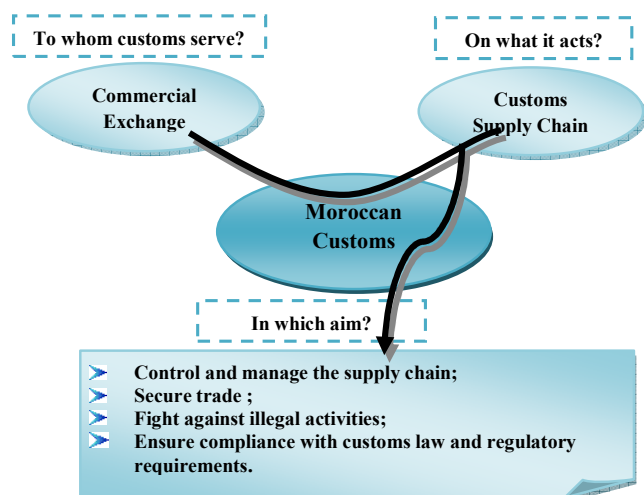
To whom customs serve?

On what it acts?

Commercial Exchange

Customs Supply Chain

Moroccan Customs

In which aim?

- Control and manage the supply chain;
- Secure trade ;
- Fight against illegal activities;
- Ensure compliance with customs law and regulatory requirements.